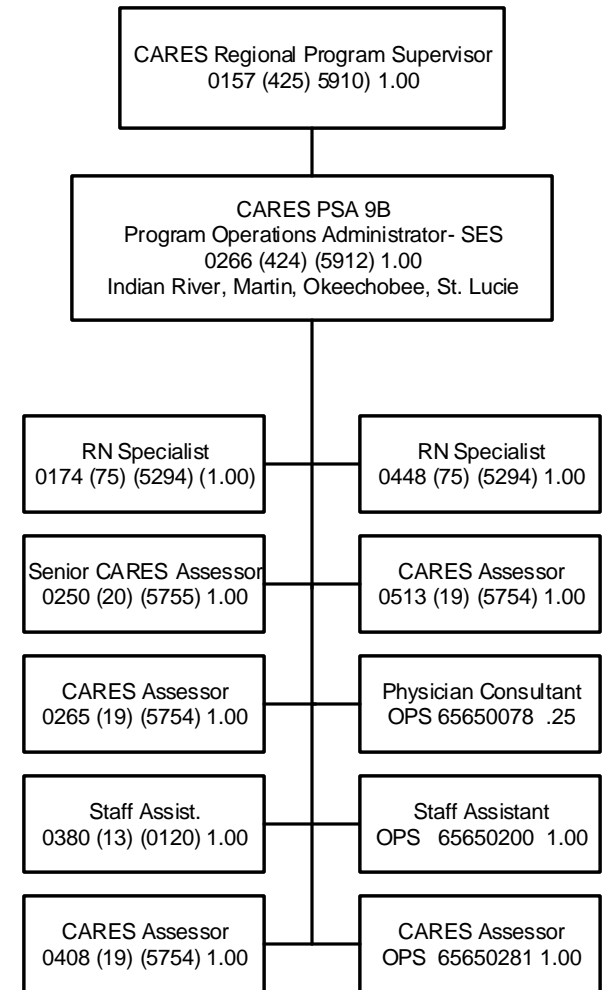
CARES Regional Program Supervisor
0157 (425) 5910) 1.00

CARES PSA 9B
Program Operations Administrator- SES
0266 (424) (5912) 1.00
Indian River, Martin, Okeechobee, St. Lucie

RN Specialist
0174 (75) (5294) (1.00)

RN Specialist
0448 (75) (5294) 1.00

Senior CARES Assessor
0250 (20) (5755) 1.00

CARES Assessor
0513 (19) (5754) 1.00

CARES Assessor
0265 (19) (5754) 1.00

Physician Consultant
OPS 65650078 .25

Staff Assist.
0380 (13) (0120) 1.00

Staff Assistant
OPS 65650200 1.00

CARES Assessor
0408 (19) (5754) 1.00

CARES Assessor
OPS 65650281 1.00